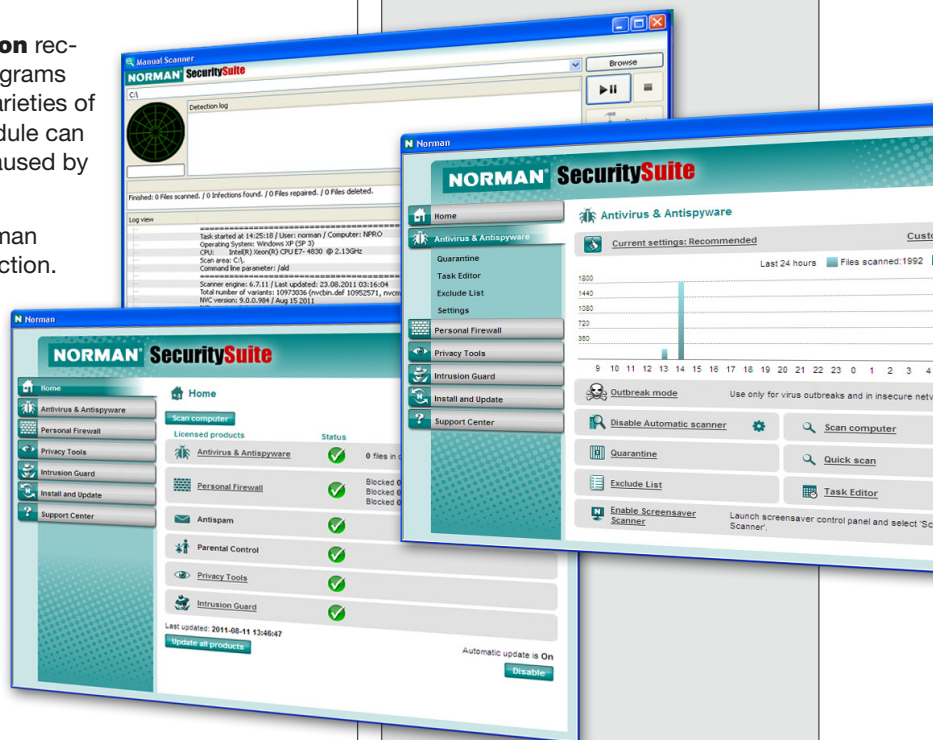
on recgrams
arieties of
dule can
aused by

nan
ction.

Manual Scanner
NORMAN SecuritySuite
Browse
C:\
Detection log
Finished: 0 Files scanned. / 0 Infections found. / 0 Files repaired. / 0 Files deleted.
Log view
Task started at 14:25:18 / User: norman / Computer: NPRO
Operating System: Windows XP (SP 3)
CPU: Intel(R) Xeon(R) CPU E7- 4830 @ 2.13GHz
Scan area: C:\,
Command line parameter: /ald
Scanner engine: 6.7.11 / Last updated: 23.08.2011 03:16:04
Total number of variants: 10973036 (nvcbin.def 10952571, nvcm
NVC version: 9.0.0.984 / Aug 15 2011

Norman
NORMAN SecuritySuite
Home
Antivirus & Antispyware
Quarantine
Task Editor
Exclude List
Settings
Personal Firewall
Privacy Tools
Intrusion Guard
Install and Update
Support Center
Antivirus & Antispyware
Current settings: Recommended
Custo
Last 24 hours
Files scanned:1992
1800
1440
1080
720
360
9 10 11 12 13 14 15 16 17 18 19 20 21 22 23 0 1 2 3 4
Outbreak mode
Use only for virus outbreaks and in insecure netw
Disable Automatic scanner
Scan computer
Quarantine
Quick scan
Exclude List
Task Editor
Enable Screensaver Scanner
Launch screensaver control panel and select 'Sc Scanner'.

Norman
NORMAN SecuritySuite
Home
Antivirus & Antispyware
Personal Firewall
Privacy Tools
Intrusion Guard
Install and Update
Support Center
Home
Scan computer
Licensed products
Status
Antivirus & Antispyware
0 files in
Personal Firewall
Blocked
Blocked
Blocked
Antispam
Parental Control
Privacy Tools
Intrusion Guard
Last updated: 2011-08-11 13:46:47
Update all products
Automatic update is On
Disable